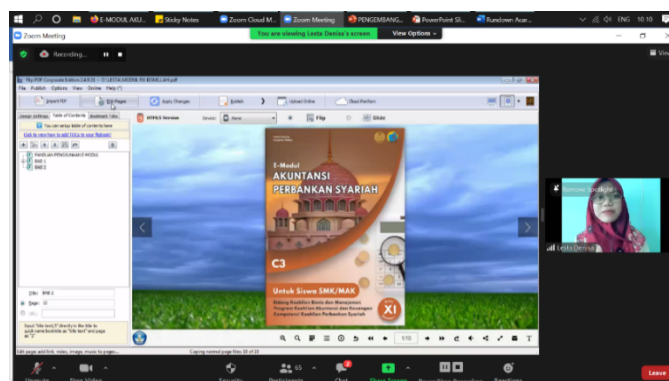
E-MODUL AKU... Sticky Notes Zoom Cloud M... Zoom Meeting PENGEMBANG... PowerPoint Sli... Rundown Acar... ENG 10.10

Zoom Meeting

You are viewing Lesta Denisa's screen View Options

Recording...

View

File Publish Options View Online Help

Import PDF Edit Pages Apply Changes Publish Upload Online Flash Platform

Image Settings Table of Contents Bookmark Titles

Click to view how to add TOCs to your flipbook

PANDUAN PENGGUNAAN E-MODUL
BAB 1
BAB 2

HTML5 Version Flip Slide

E-Modul
AKUNTANSI PERBANKAN SYARIAH

C3

Untuk Siswa SMK/MAK

XI

Bidang Keahlian Bisnis dan Manajemen
Program Keahlian Akuntansi dan Keuangan
Kompetensi Keahlian Perbankan Syariah

Title: BAB 2
Page: 10

Edit page and link, video, image, music to pages...

Remove Spotlight

Lesta Denisa

Unmute Stop Video Security 65 Participants Chat Share Screen Reactions Leave